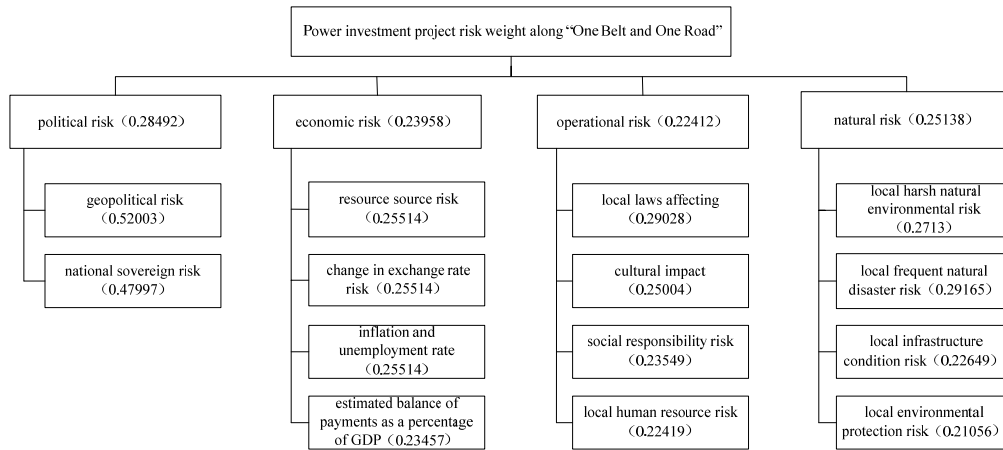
Power investment project risk weight along “One Belt and One Road”

political risk（0.28492）

geopolitical risk（0.52003）

national sovereign risk（0.47997）

economic risk（0.23958）

resource source risk（0.25514）

change in exchange rate risk（0.25514）

inflation and unemployment rate（0.25514）

estimated balance of payments as a percentage of GDP（0.23457）

operational risk（0.22412）

local laws affecting（0.29028）

cultural impact（0.25004）

social responsibility risk（0.23549）

local human resource risk（0.22419）

natural risk（0.25138）

local harsh natural environmental risk（0.2713）

local frequent natural disaster risk（0.29165）

local infrastructure condition risk（0.22649）

local environmental protection risk（0.21056）